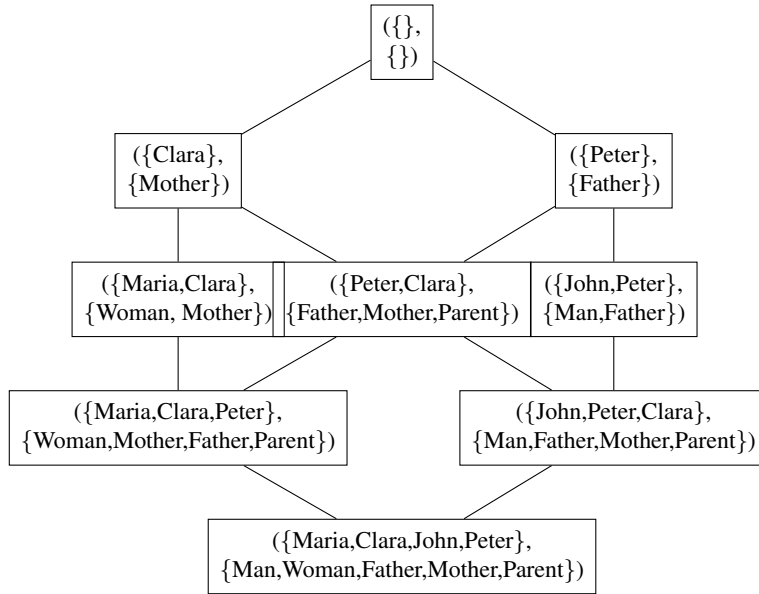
({}, {})

({Clara}, {Mother})

({Peter}, {Father})

({Maria,Clara}, {Woman, Mother})

({Peter,Clara}, {Father,Mother,Parent})

({John,Peter}, {Man,Father})

({Maria,Clara,Peter}, {Woman,Mother,Father,Parent})

({John,Peter,Clara}, {Man,Father,Mother,Parent})

({Maria,Clara,John,Peter}, {Man,Woman,Father,Mother,Parent})